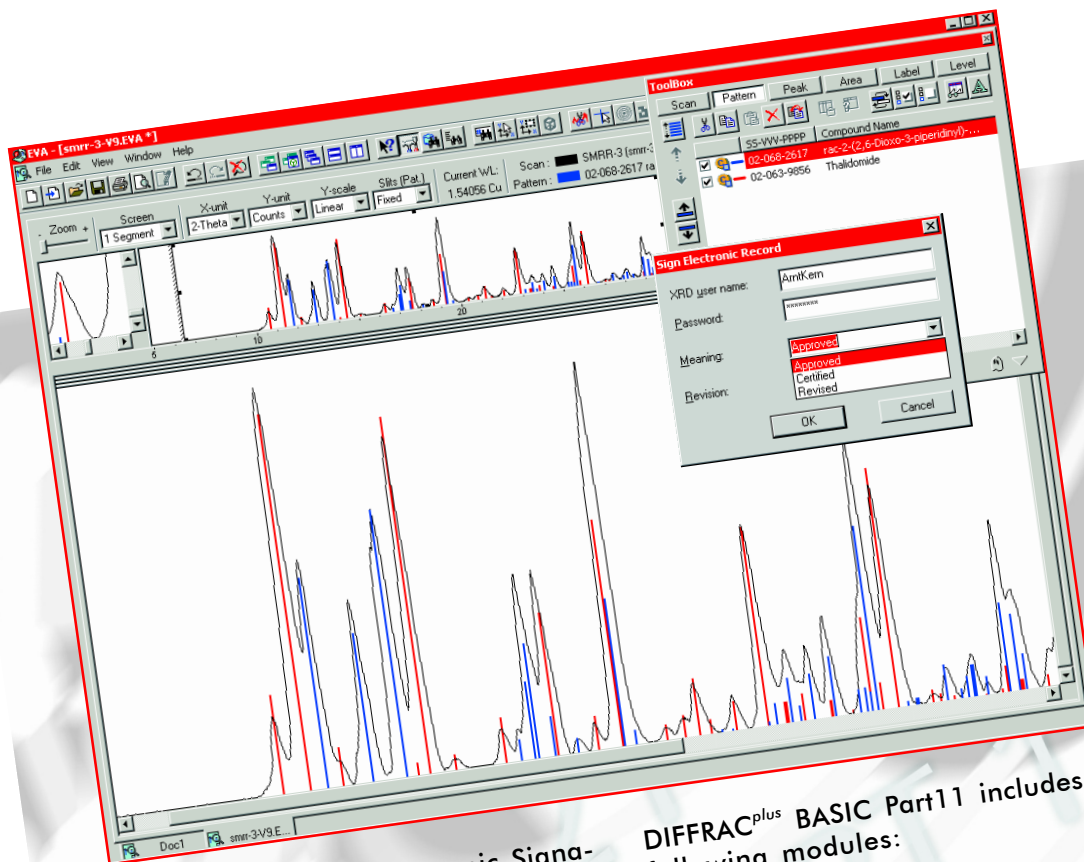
EVA - [smrr-3-V9.EVA *]
File Edit View Window Help
Zoom
Screen
1 Segment
X-unit
2-Theta
Y-unit
Counts
Y-scale
Linear
Slits (Pat.)
Fixed
Current WL:
1.54056 Cu
Scan : SMRR-3 (smr-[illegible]
Pattern : 02-068-2617 ra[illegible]
6
10
20
ToolBox
Pattern
Peak
Area
Label
Level
Scan
SS-VVV-PPPP
Compound Name
02-068-2617
rac-2-(2,6-Dioxo-3-piperidinyl)-...
02-063-9856
Thalidomide
Sign Electronic Record
XRD user name:
ArntKern
Password:
********
Meaning:
Approved
Approved
Certified
Revised
Revision:
OK
Cancel
Doc1
smrr-3-V9.E...
DIFFRAC$^{plus}$ BASIC Part11 includes
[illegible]ic Signa-
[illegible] following modules: